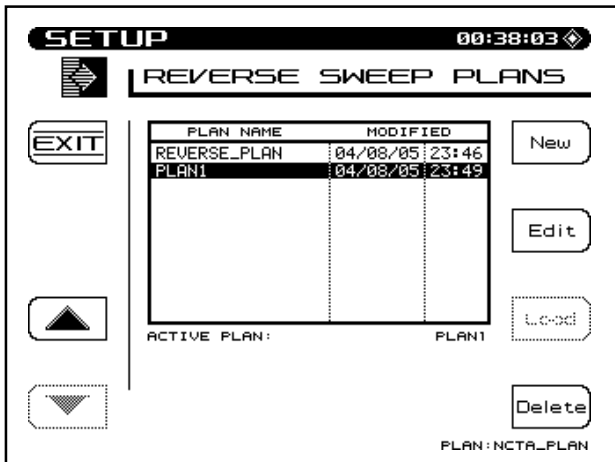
SETUP 00:38:03

REVERSE SWEEP PLANS

EXIT

| PLAN NAME | MODIFIED | |
|---|---|---|
| REVERSE_PLAN | 04/08/05 | 23:46 |
| PLAN1 | 04/08/05 | 23:49 |

ACTIVE PLAN: PLAN1

New

Edit

Load

Delete

PLAN:NCTA_PLAN